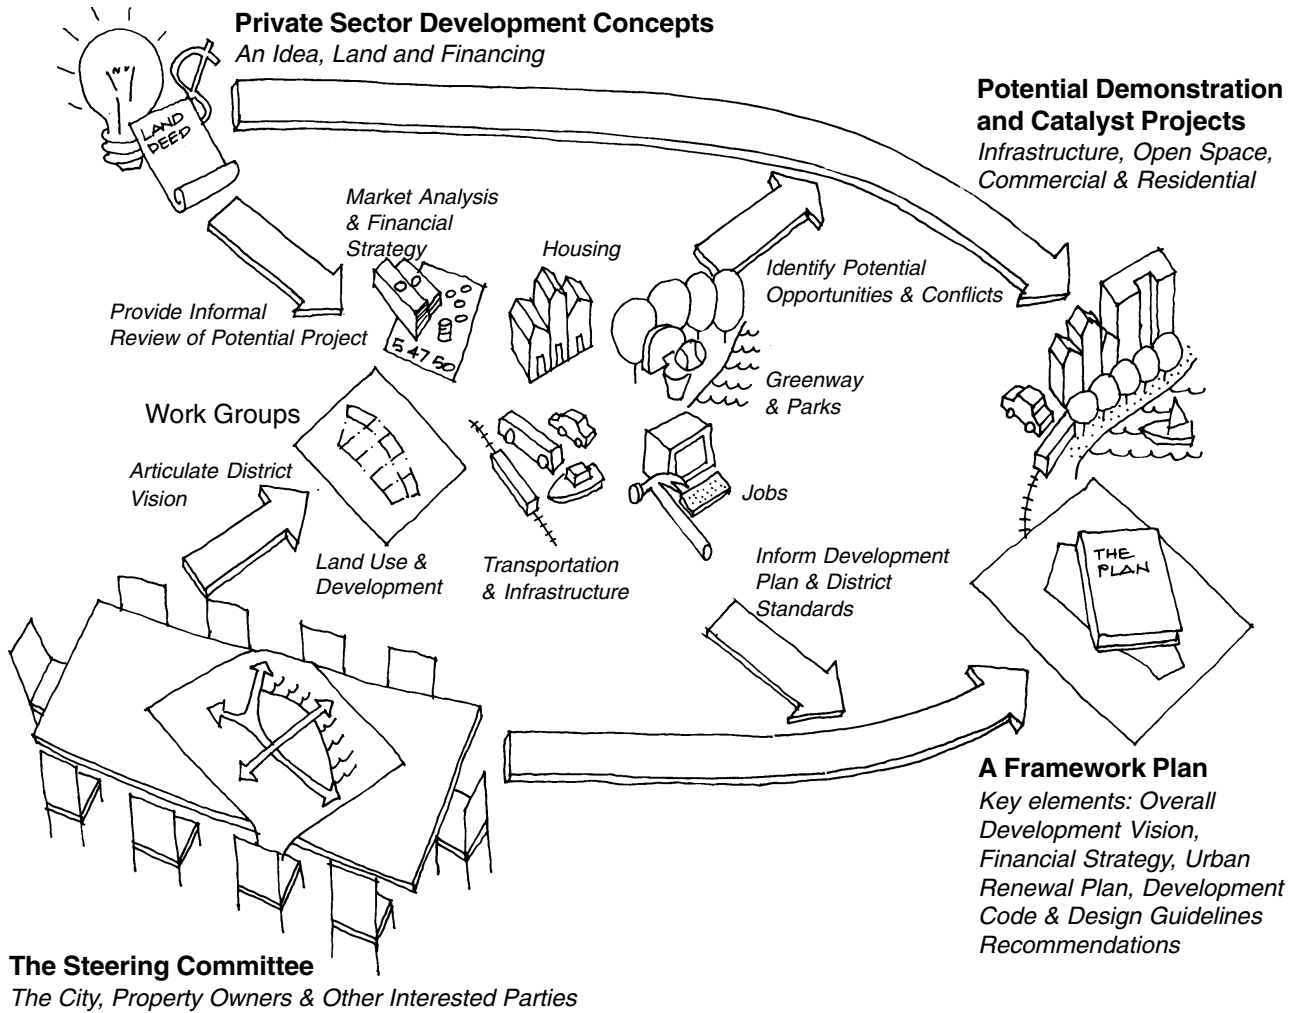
**Private Sector Development Concepts**
*An Idea, Land and Financing*

LAND DEED

**Potential Demonstration and Catalyst Projects**
*Infrastructure, Open Space, Commercial & Residential*

*Market Analysis & Financial Strategy*

5 47 50

*Housing*

*Identify Potential Opportunities & Conflicts*

*Provide Informal Review of Potential Project*

*Greenway & Parks*

Work Groups

*Articulate District Vision*

*Jobs*

*Land Use & Development*

*Transportation & Infrastructure*

*Inform Development Plan & District Standards*

THE PLAN

**A Framework Plan**
*Key elements: Overall Development Vision, Financial Strategy, Urban Renewal Plan, Development Code & Design Guidelines Recommendations*

**The Steering Committee**
*The City, Property Owners & Other Interested Parties*